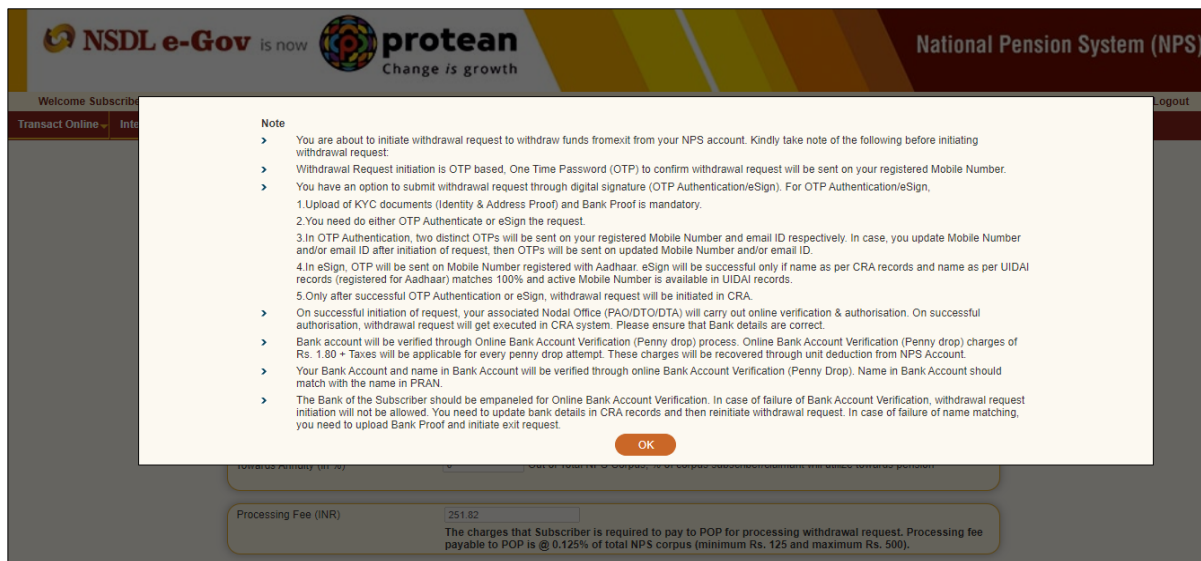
NSDL e-Gov is now protean Change is growth

National Pension System (NPS)

Welcome Subscribe

Logout

Transact Online Inte

Note

› You are about to initiate withdrawal request to withdraw funds fromexit from your NPS account. Kindly take note of the following before initiating withdrawal request:

› Withdrawal Request initiation is OTP based, One Time Password (OTP) to confirm withdrawal request will be sent on your registered Mobile Number.

› You have an option to submit withdrawal request through digital signature (OTP Authentication/eSign). For OTP Authentication/eSign,

1.Upload of KYC documents (Identity & Address Proof) and Bank Proof is mandatory.

2.You need do either OTP Authenticate or eSign the request.

3.In OTP Authentication, two distinct OTPs will be sent on your registered Mobile Number and email ID respectively. In case, you update Mobile Number and/or email ID after initiation of request, then OTPs will be sent on updated Mobile Number and/or email ID.

4.In eSign, OTP will be sent on Mobile Number registered with Aadhaar. eSign will be successful only if name as per CRA records and name as per UIDAI records (registered for Aadhaar) matches 100% and active Mobile Number is available in UIDAI records.

5.Only after successful OTP Authentication or eSign, withdrawal request will be initiated in CRA.

› On successful initiation of request, your associated Nodal Office (PAO/DTO/DTA) will carry out online verification & authorisation. On successful authorisation, withdrawal request will get executed in CRA system. Please ensure that Bank details are correct.

› Bank account will be verified through Online Bank Account Verification (Penny drop) process. Online Bank Account Verification (Penny drop) charges of Rs. 1.80 + Taxes will be applicable for every penny drop attempt. These charges will be recovered through unit deduction from NPS Account.

› Your Bank Account and name in Bank Account will be verified through online Bank Account Verification (Penny Drop). Name in Bank Account should match with the name in PRAN.

› The Bank of the Subscriber should be empaneled for Online Bank Account Verification. In case of failure of Bank Account Verification, withdrawal request initiation will not be allowed. You need to update bank details in CRA records and then reinitiate withdrawal request. In case of failure of name matching, you need to upload Bank Proof and initiate exit request.

OK

Towards Annuity (in %) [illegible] Out of total NPS Corpus, % of corpus subscriber/claimant will utilize towards pension

Processing Fee (INR) 251.82

The charges that Subscriber is required to pay to POP for processing withdrawal request. Processing fee payable to POP is @ 0.125% of total NPS corpus (minimum Rs. 125 and maximum Rs. 500).